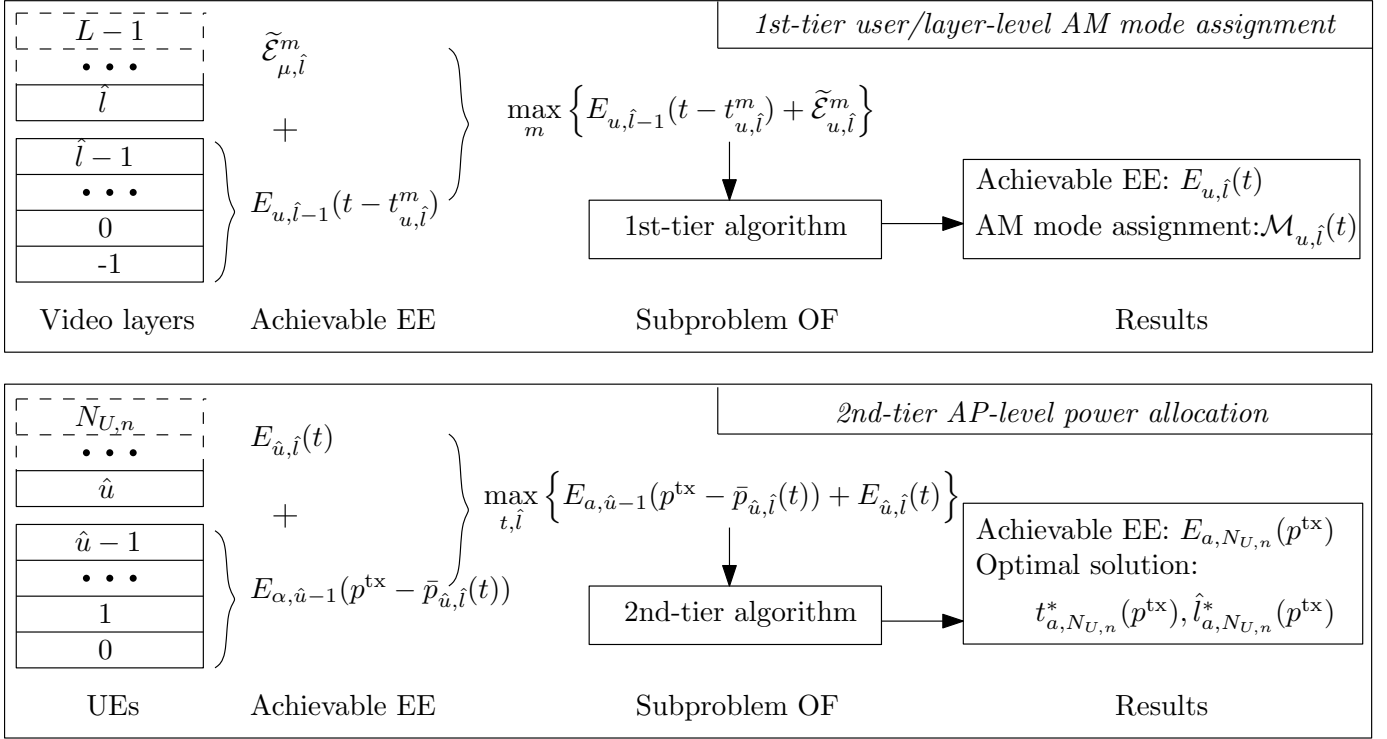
1st-tier user/layer-level AM mode assignment

$L-1$

• • •

$\hat{l}$

$\hat{l}-1$

• • •

0

-1

$\widetilde{\mathcal{E}}^{m}_{\mu,\hat{l}}$

$+$

$E_{u,\hat{l}-1}(t-t^{m}_{u,\hat{l}})$

$\max_{m}\left\{E_{u,\hat{l}-1}(t-t^{m}_{u,\hat{l}})+\widetilde{\mathcal{E}}^{m}_{u,\hat{l}}\right\}$

1st-tier algorithm

Achievable EE: $E_{u,\hat{l}}(t)$

AM mode assignment:$\mathcal{M}_{u,\hat{l}}(t)$

Video layers

Achievable EE

Subproblem OF

Results

2nd-tier AP-level power allocation

$N_{U,n}$

• • •

$\hat{u}$

$\hat{u}-1$

• • •

1

0

$E_{\hat{u},\hat{l}}(t)$

$+$

$E_{\alpha,\hat{u}-1}(p^{\text{tx}}-\bar{p}_{\hat{u},\hat{l}}(t))$

$\max_{t,\hat{l}}\left\{E_{a,\hat{u}-1}(p^{\text{tx}}-\bar{p}_{\hat{u},\hat{l}}(t))+E_{\hat{u},\hat{l}}(t)\right\}$

2nd-tier algorithm

Achievable EE: $E_{a,N_{U,n}}(p^{\text{tx}})$

Optimal solution:

$t^{*}_{a,N_{U,n}}(p^{\text{tx}}),\hat{l}^{*}_{a,N_{U,n}}(p^{\text{tx}})$

UEs

Achievable EE

Subproblem OF

Results